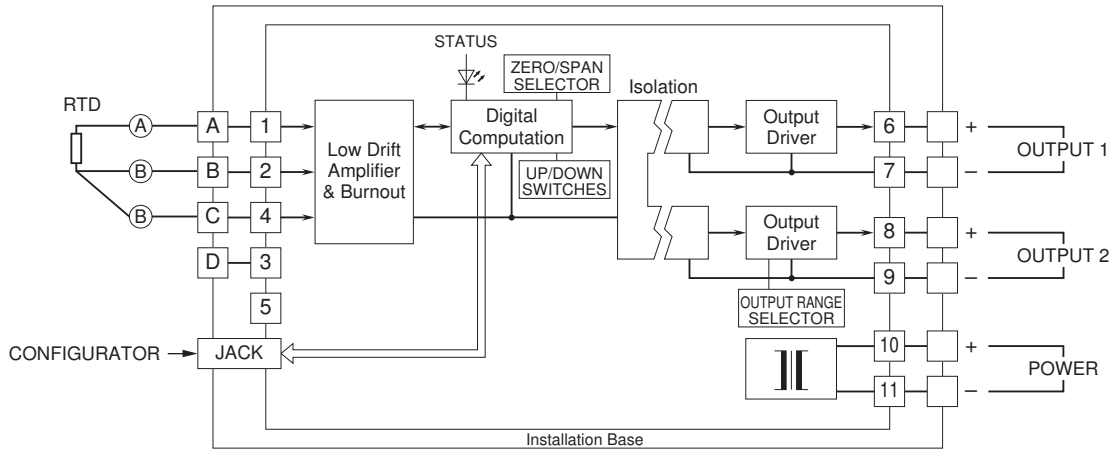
STATUS

ZERO/SPAN SELECTOR

RTD

A

B

B

A

B

C

D

1

2

4

3

5

Low Drift Amplifier & Burnout

Digital Computation

UP/DOWN SWITCHES

Isolation

Output Driver

Output Driver

OUTPUT RANGE SELECTOR

6

7

8

9

10

11

+

–

+

–

+

–

OUTPUT 1

OUTPUT 2

POWER

CONFIGURATOR

JACK

Installation Base